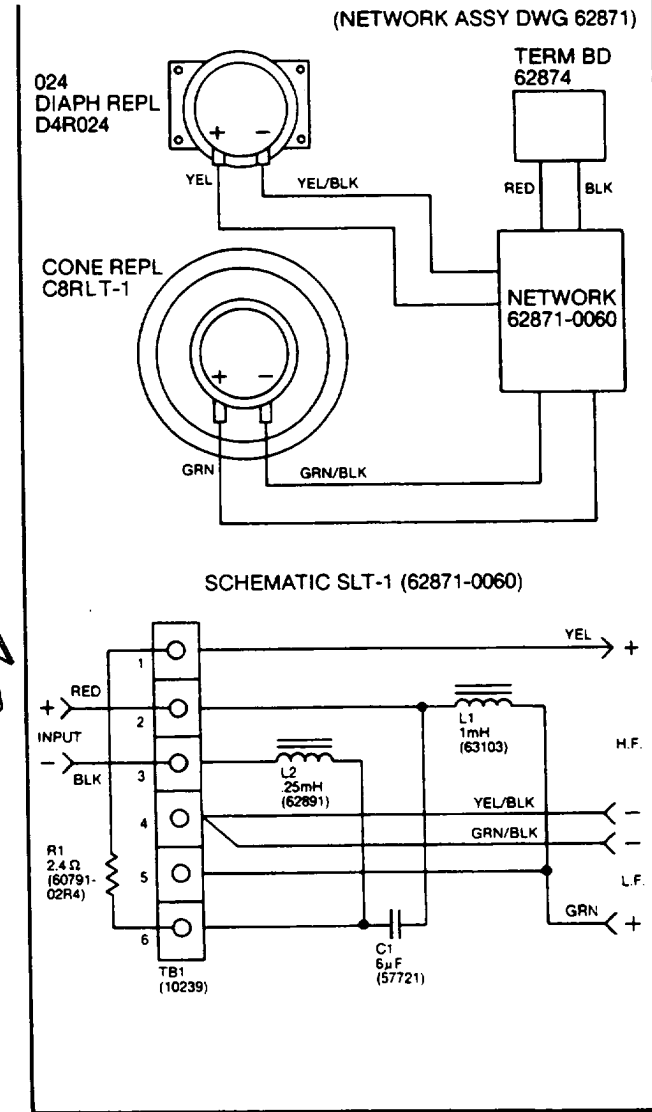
(NETWORK ASSY DWG 62871)

024
DIAPH REPL
D4R024

TERM BD
62874

+ −

YEL

YEL/BLK

RED

BLK

CONE REPL
C8RLT-1

NETWORK
62871-0060

+ −

GRN

GRN/BLK

SCHEMATIC SLT-1 (62871-0060)

1

YEL

+

RED

+

2

INPUT

L1
1mH
(63103)

H.F.

−

3

BLK

L2
.25mH
(62891)

4

YEL/BLK

−

GRN/BLK

−

R1
2.4 Ω
(60791-02R4)

5

L.F.

6

GRN

+

TB1
(10239)

C1
6 μ F
(57721)